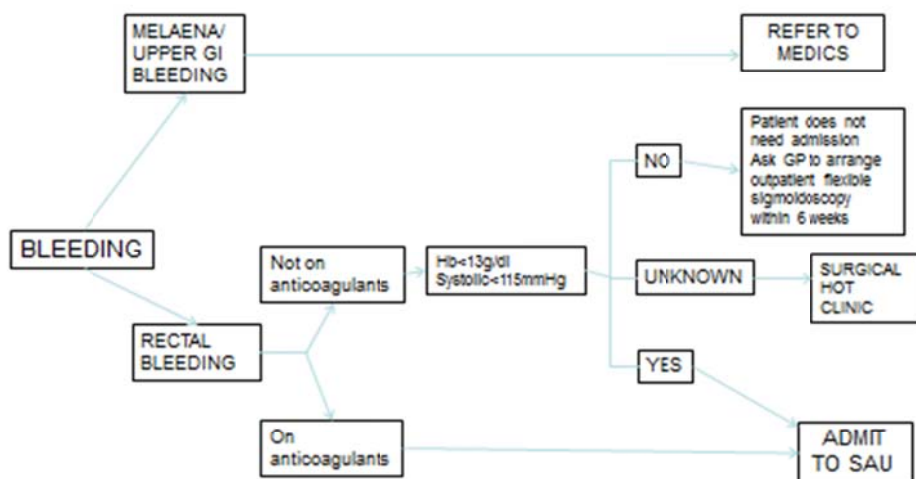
MELAENA/ UPPER GI BLEEDING

REFER TO MEDICS

BLEEDING

Not on anticoagulants

Hb<13g/dl Systolic<115mmHg

NO

Patient does not need admission Ask GP to arrange outpatient flexible sigmoidoscopy within 6 weeks

UNKNOWN

SURGICAL HOT CLINIC

RECTAL BLEEDING

YES

On anticoagulants

ADMIT TO SAU